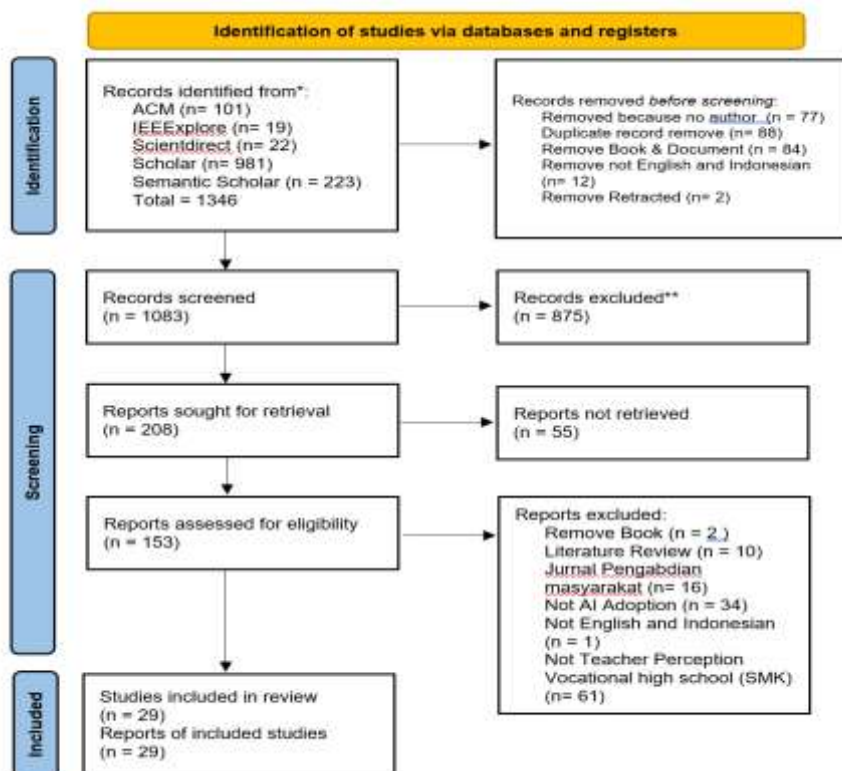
Identification of studies via databases and registers

Identification

Records identified from*:
ACM (n= 101)
IEEExplore (n= 19)
Scientdirect (n= 22)
Scholar (n= 981)
Semantic Scholar (n = 223)
Total = 1346

Records removed *before screening*:
Removed because no author (n = 77)
Duplicate record remove (n= 88)
Remove Book & Document (n = 84)
Remove not English and Indonesian (n= 12)
Remove Retracted (n= 2)

Screening

Records screened
(n = 1083)

Records excluded**
(n = 875)

Reports sought for retrieval
(n = 208)

Reports not retrieved
(n = 55)

Reports assessed for eligibility
(n = 153)

Reports excluded:
Remove Book (n = 2 )
Literature Review (n = 10)
Jurnal Pengabdian masyarakat (n= 16)
Not AI Adoption (n = 34)
Not English and Indonesian (n = 1)
Not Teacher Perception
Vocational high school (SMK)
(n= 61)

Included

Studies included in review
(n = 29)
Reports of included studies
(n = 29)